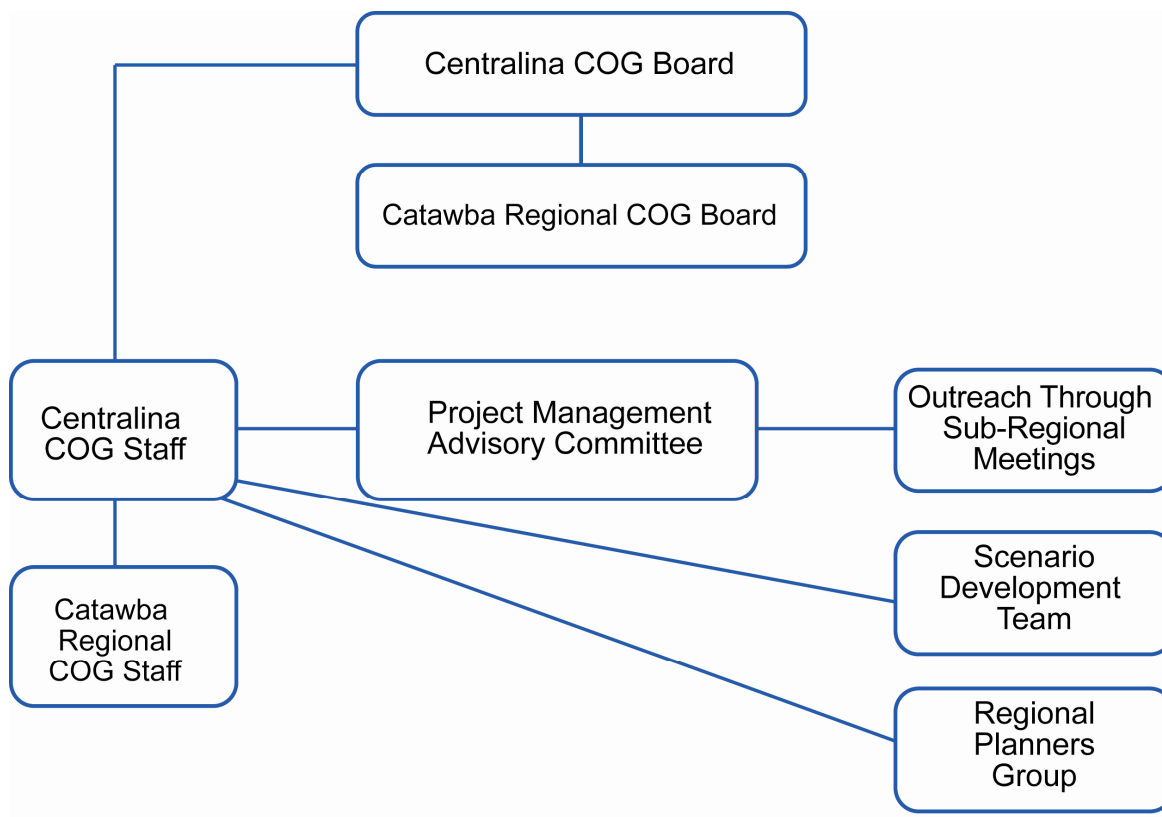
Centralina COG Board

Catawba Regional COG Board

Centralina COG Staff

Project Management Advisory Committee

Outreach Through Sub-Regional Meetings

Scenario Development Team

Catawba Regional COG Staff

Regional Planners Group